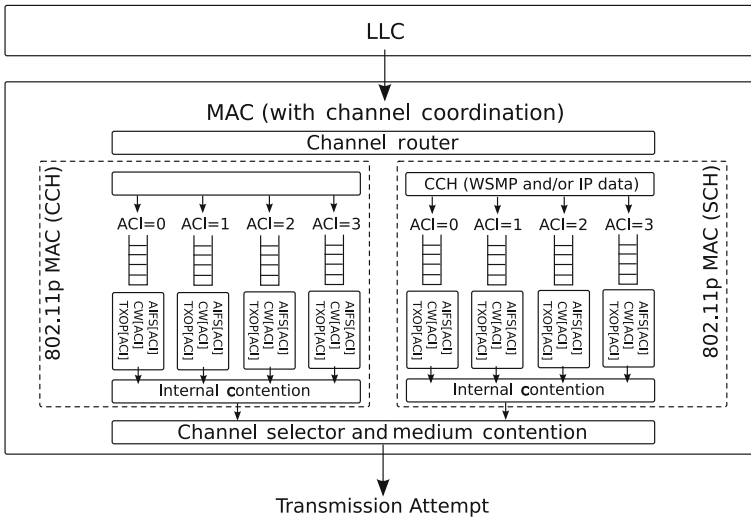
LLC

MAC (with channel coordination)

Channel router

802.11p MAC (CCH)

ACI=0 ACI=1 ACI=2 ACI=3

AIFS[ACI] CW[ACI] TXOP[ACI]

AIFS[ACI] CW[ACI] TXOP[ACI]

AIFS[ACI] CW[ACI] TXOP[ACI]

AIFS[ACI] CW[ACI] TXOP[ACI]

Internal contention

CCH (WSMP and/or IP data)

ACI=0 ACI=1 ACI=2 ACI=3

AIFS[ACI] CW[ACI] TXOP[ACI]

AIFS[ACI] CW[ACI] TXOP[ACI]

AIFS[ACI] CW[ACI] TXOP[ACI]

AIFS[ACI] CW[ACI] TXOP[ACI]

Internal contention

802.11p MAC (SCH)

Channel selector and medium contention

Transmission Attempt